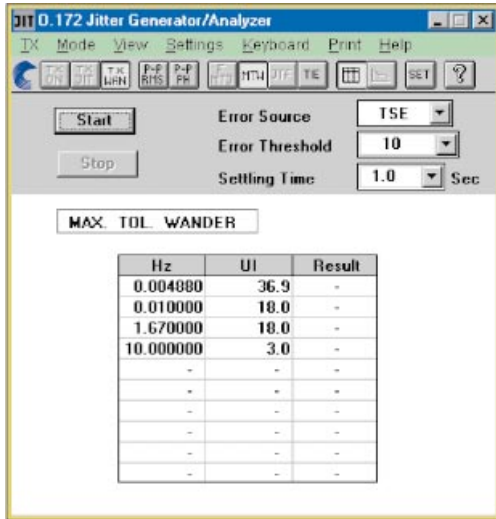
JIT O.172 Jitter Generator/Analyzer

TX Mode View Settings Keyboard Print Help

TX ON TX JIT TX WAN P-P RMS P-P PH MTJ JTF TIE SET ?

Start

Stop

Error Source TSE

Error Threshold 10

Settling Time 1.0 Sec

MAX. TOL. WANDER

| Hz | UI | Result |
|---|---|---|
| 0.004880 | 36.9 | - |
| 0.010000 | 18.0 | - |
| 1.670000 | 18.0 | - |
| 10.000000 | 3.0 | - |
| - | - | - |
| - | - | - |
| - | - | - |
| - | - | - |
| - | - | - |
| - | - | - |